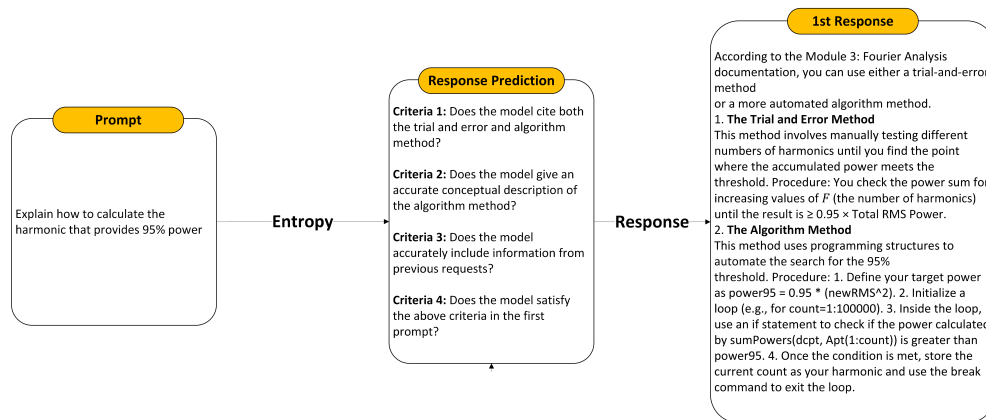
Prompt

Explain how to calculate the harmonic that provides 95% power

Entropy

Response Prediction

**Criteria 1:** Does the model cite both the trial and error and algorithm method?

**Criteria 2:** Does the model give an accurate conceptual description of the algorithm method?

**Criteria 3:** Does the model accurately include information from previous requests?

**Criteria 4:** Does the model satisfy the above criteria in the first prompt?

Response

1st Response

According to the Module 3: Fourier Analysis documentation, you can use either a trial-and-error method
or a more automated algorithm method.
1. **The Trial and Error Method**
This method involves manually testing different numbers of harmonics until you find the point where the accumulated power meets the threshold. Procedure: You check the power sum for increasing values of $F$ (the number of harmonics) until the result is ≥ 0.95 × Total RMS Power.
2. **The Algorithm Method**
This method uses programming structures to automate the search for the 95%
threshold. Procedure: 1. Define your target power as power95 = 0.95 * (newRMS^2). 2. Initialize a loop (e.g., for count=1:100000). 3. Inside the loop, use an if statement to check if the power calculated by sumPowers(dcpt, Apt(1:count)) is greater than power95. 4. Once the condition is met, store the current count as your harmonic and use the break command to exit the loop.